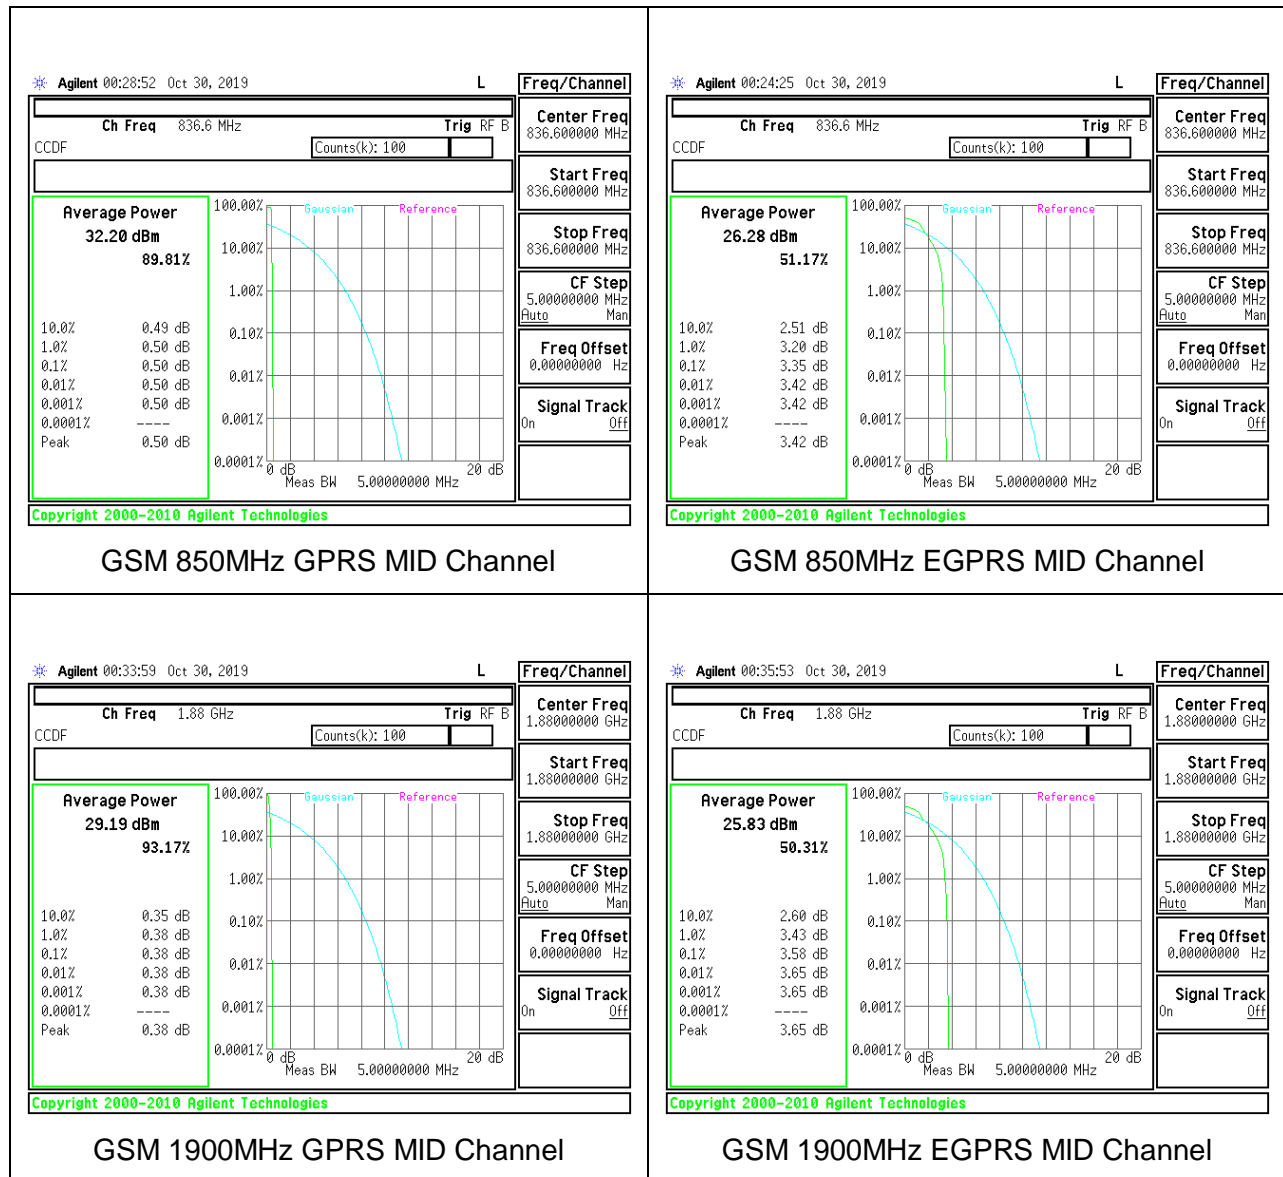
Agilent 00:28:52 Oct 30, 2019 L

Freq/Channel

Ch Freq 836.6 MHz Trig RF B

CCDF Counts(k): 100

Center Freq 836.600000 MHz

Start Freq 836.600000 MHz

Stop Freq 836.600000 MHz

CF Step 5.00000000 MHz Auto Man

Freq Offset 0.00000000 Hz

Signal Track On Off

Average Power
32.20 dBm
89.81%

| | |
|---|---|
| 10.0% | 0.49 dB |
| 1.0% | 0.50 dB |
| 0.1% | 0.50 dB |
| 0.01% | 0.50 dB |
| 0.001% | 0.50 dB |
| 0.0001% | ---- |
| Peak | 0.50 dB |

100.00% Gaussian Reference 10.00% 1.00% 0.10% 0.01% 0.001% 0.0001% 0 dB 20 dB Meas BW 5.00000000 MHz

Copyright 2000-2010 Agilent Technologies

GSM 850MHz GPRS MID Channel

Agilent 00:24:25 Oct 30, 2019 L

Freq/Channel

Ch Freq 836.6 MHz Trig RF B

CCDF Counts(k): 100

Center Freq 836.600000 MHz

Start Freq 836.600000 MHz

Stop Freq 836.600000 MHz

CF Step 5.00000000 MHz Auto Man

Freq Offset 0.00000000 Hz

Signal Track On Off

Average Power
26.28 dBm
51.17%

| | |
|---|---|
| 10.0% | 2.51 dB |
| 1.0% | 3.20 dB |
| 0.1% | 3.35 dB |
| 0.01% | 3.42 dB |
| 0.001% | 3.42 dB |
| 0.0001% | ---- |
| Peak | 3.42 dB |

100.00% Gaussian Reference 10.00% 1.00% 0.10% 0.01% 0.001% 0.0001% 0 dB 20 dB Meas BW 5.00000000 MHz

Copyright 2000-2010 Agilent Technologies

GSM 850MHz EGPRS MID Channel

Agilent 00:33:59 Oct 30, 2019 L

Freq/Channel

Ch Freq 1.88 GHz Trig RF B

CCDF Counts(k): 100

Center Freq 1.88000000 GHz

Start Freq 1.88000000 GHz

Stop Freq 1.88000000 GHz

CF Step 5.00000000 MHz Auto Man

Freq Offset 0.00000000 Hz

Signal Track On Off

Average Power
29.19 dBm
93.17%

| | |
|---|---|
| 10.0% | 0.35 dB |
| 1.0% | 0.38 dB |
| 0.1% | 0.38 dB |
| 0.01% | 0.38 dB |
| 0.001% | 0.38 dB |
| 0.0001% | ---- |
| Peak | 0.38 dB |

100.00% Gaussian Reference 10.00% 1.00% 0.10% 0.01% 0.001% 0.0001% 0 dB 20 dB Meas BW 5.00000000 MHz

Copyright 2000-2010 Agilent Technologies

GSM 1900MHz GPRS MID Channel

Agilent 00:35:53 Oct 30, 2019 L

Freq/Channel

Ch Freq 1.88 GHz Trig RF B

CCDF Counts(k): 100

Center Freq 1.88000000 GHz

Start Freq 1.88000000 GHz

Stop Freq 1.88000000 GHz

CF Step 5.00000000 MHz Auto Man

Freq Offset 0.00000000 Hz

Signal Track On Off

Average Power
25.83 dBm
50.31%

| | |
|---|---|
| 10.0% | 2.60 dB |
| 1.0% | 3.43 dB |
| 0.1% | 3.58 dB |
| 0.01% | 3.65 dB |
| 0.001% | 3.65 dB |
| 0.0001% | ---- |
| Peak | 3.65 dB |

100.00% Gaussian Reference 10.00% 1.00% 0.10% 0.01% 0.001% 0.0001% 0 dB 20 dB Meas BW 5.00000000 MHz

Copyright 2000-2010 Agilent Technologies

GSM 1900MHz EGPRS MID Channel